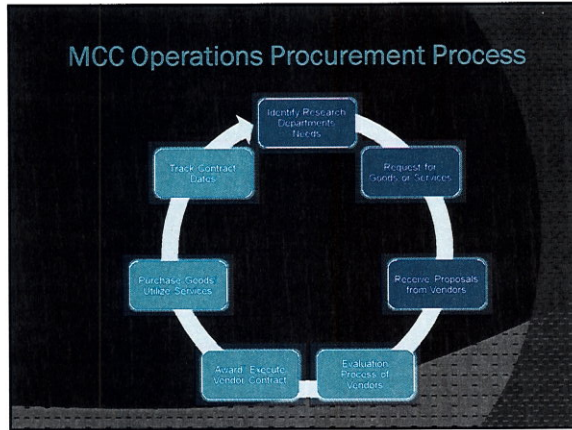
MCC Operations Procurement Process

Identify Research Departments Needs

Request for Goods or Services

Receive Proposals from Vendors

Evaluation Process of Vendors

Award/ Execute Vendor Contract

Purchase Goods/ Utilize Services

Track Contract Dates